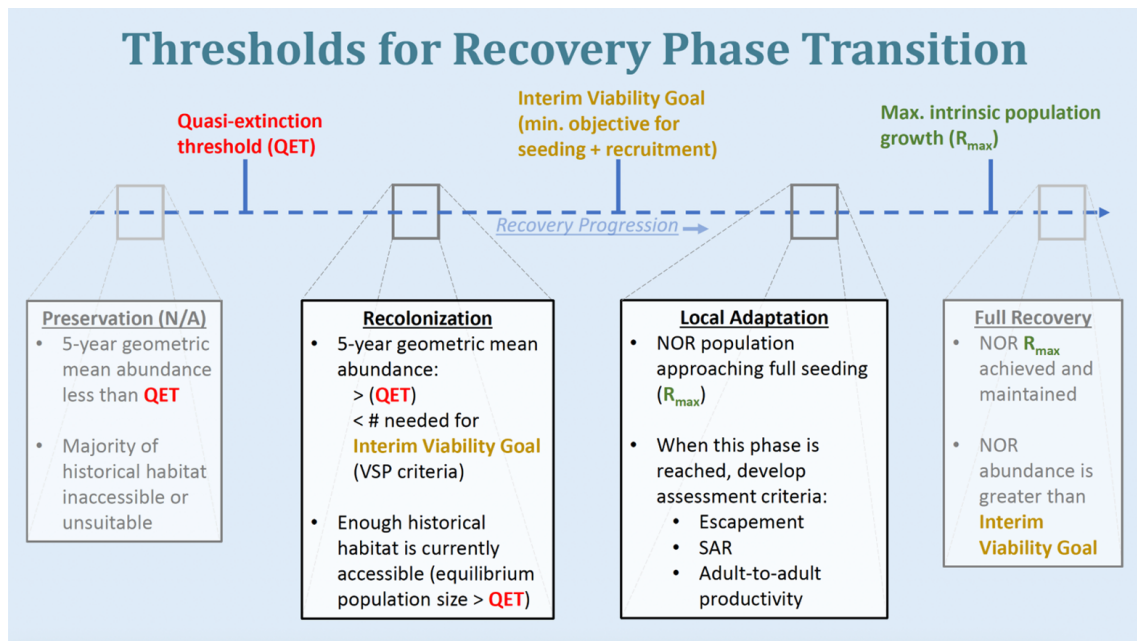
Thresholds for Recovery Phase Transition

Quasi-extinction threshold (QET)

Interim Viability Goal (min. objective for seeding + recruitment)

Max. intrinsic population growth ($R_{max}$)

Recovery Progression

Preservation (N/A)
• 5-year geometric mean abundance less than QET
• Majority of historical habitat inaccessible or unsuitable

Recolonization
• 5-year geometric mean abundance:
> (QET)
< # needed for Interim Viability Goal (VSP criteria)
• Enough historical habitat is currently accessible (equilibrium population size > QET)

Local Adaptation
• NOR population approaching full seeding ($R_{max}$)
• When this phase is reached, develop assessment criteria:
• Escapement
• SAR
• Adult-to-adult productivity

Full Recovery
• NOR $R_{max}$ achieved and maintained
• NOR abundance is greater than Interim Viability Goal